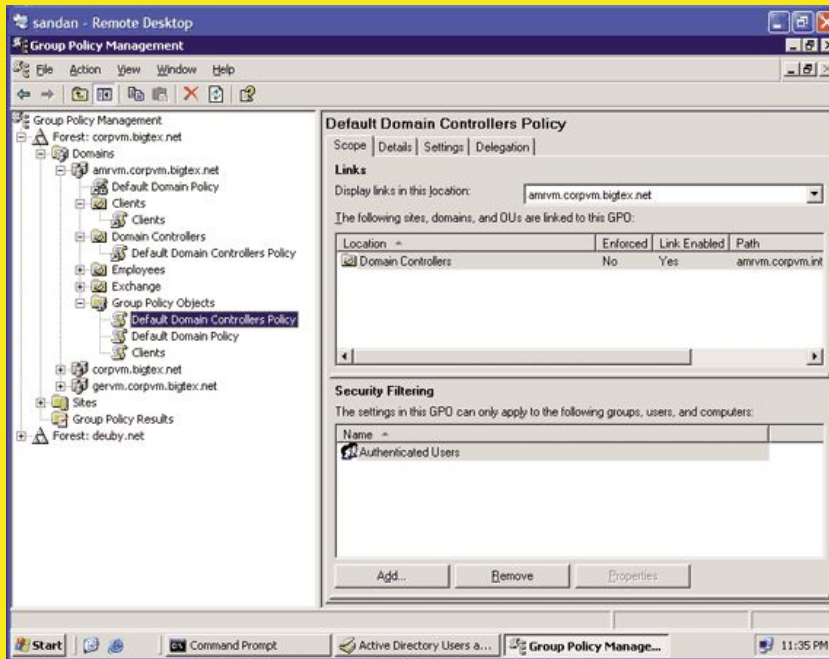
sandan - Remote Desktop

Group Policy Management

File Action View Window Help

Group Policy Management
Forest: corpvm.bigtex.net
Domains
amrvm.corpvm.bigtex.net
Default Domain Policy
Clients
Clients
Domain Controllers
Default Domain Controllers Policy
Employees
Exchange
Group Policy Objects
Default Domain Controllers Policy
Default Domain Policy
Clients
corpvm.bigtex.net
gervm.corpvm.bigtex.net
Sites
Group Policy Results
Forest: deuby.net

Default Domain Controllers Policy

Scope | Details | Settings | Delegation

Links

Display links in this location: amrvm.corpvm.bigtex.net

The following sites, domains, and OUs are linked to this GPO:

| Location | Enforced | Link Enabled | Path |
|---|---|---|---|
| Domain Controllers | No | Yes | amrvm.corpvm.int |

Security Filtering

The settings in this GPO can only apply to the following groups, users, and computers:

| Name |
|---|
| Authenticated Users |

Add... Remove Properties

Start | Command Prompt | Active Directory Users a... | Group Policy Manage... | 11:35 PM